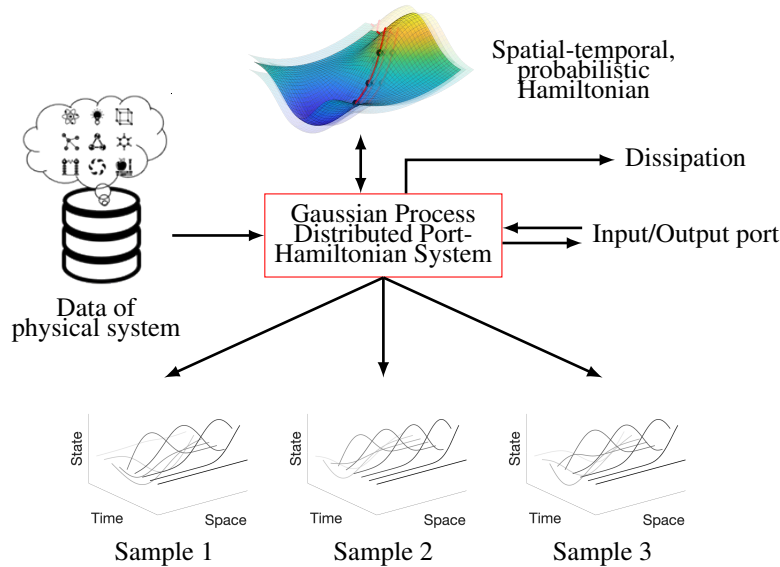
Spatial-temporal, probabilistic Hamiltonian

Dissipation

Gaussian Process Distributed Port-Hamiltonian System

Input/Output port

Data of physical system

State
Time
Space
Sample 1

State
Time
Space
Sample 2

State
Time
Space
Sample 3